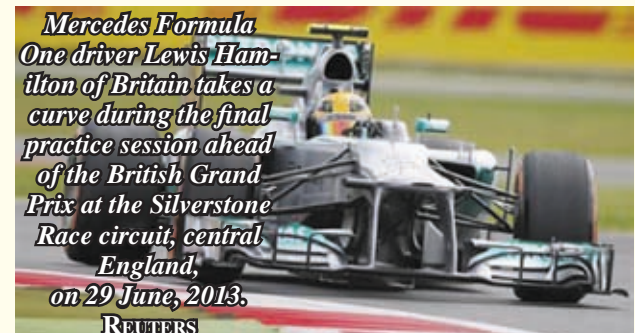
Mercedes Formula One driver Lewis Hamilton of Britain takes a curve during the final practice session ahead of the British Grand Prix at the Silverstone Race circuit, central England, on 29 June, 2013.

REUTERS